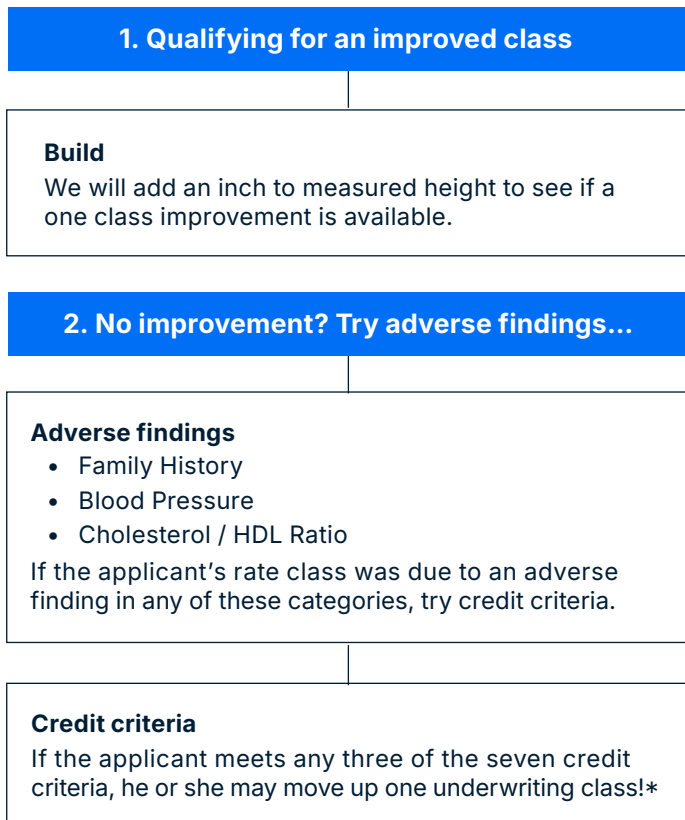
1. Qualifying for an improved class

Build
We will add an inch to measured height to see if a one class improvement is available.

2. No improvement? Try adverse findings...

Adverse findings
- Family History
- Blood Pressure
- Cholesterol / HDL Ratio

If the applicant's rate class was due to an adverse finding in any of these categories, try credit criteria.

Credit criteria
If the applicant meets any three of the seven credit criteria, he or she may move up one underwriting class!*